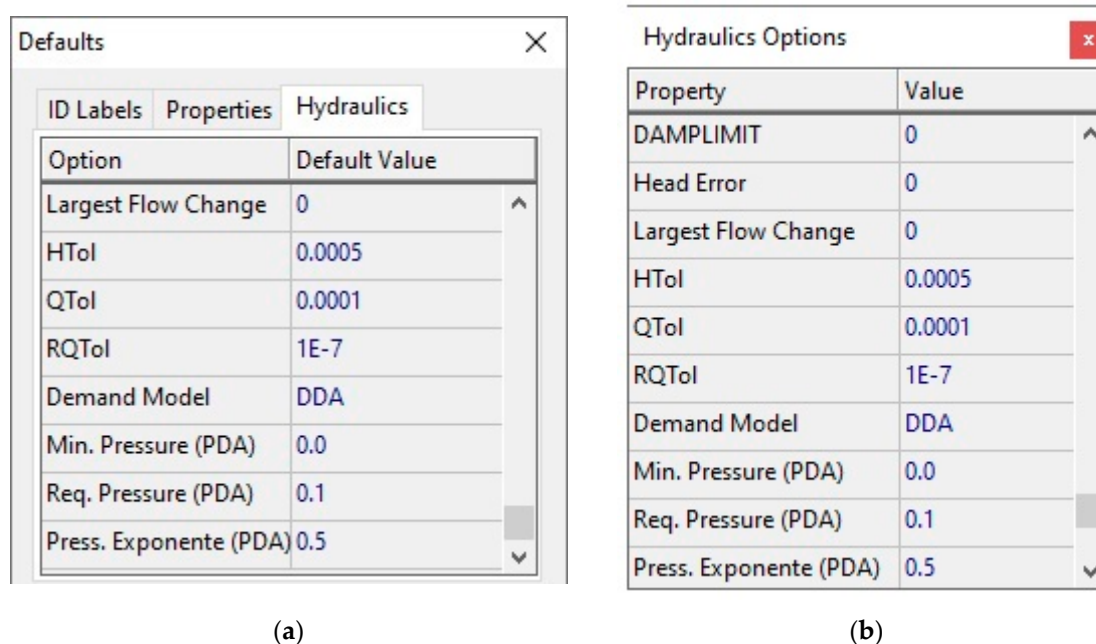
Defaults ×

ID Labels | Properties | Hydraulics

| Option | Default Value |
|---|---|
| Largest Flow Change | 0 |
| HTol | 0.0005 |
| QTol | 0.0001 |
| RQTol | 1E-7 |
| Demand Model | DDA |
| Min. Pressure (PDA) | 0.0 |
| Req. Pressure (PDA) | 0.1 |
| Press. Exponente (PDA) | 0.5 |

(a)

Hydraulics Options x

| Property | Value |
|---|---|
| DAMPLIMIT | 0 |
| Head Error | 0 |
| Largest Flow Change | 0 |
| HTol | 0.0005 |
| QTol | 0.0001 |
| RQTol | 1E-7 |
| Demand Model | DDA |
| Min. Pressure (PDA) | 0.0 |
| Req. Pressure (PDA) | 0.1 |
| Press. Exponente (PDA) | 0.5 |

(b)